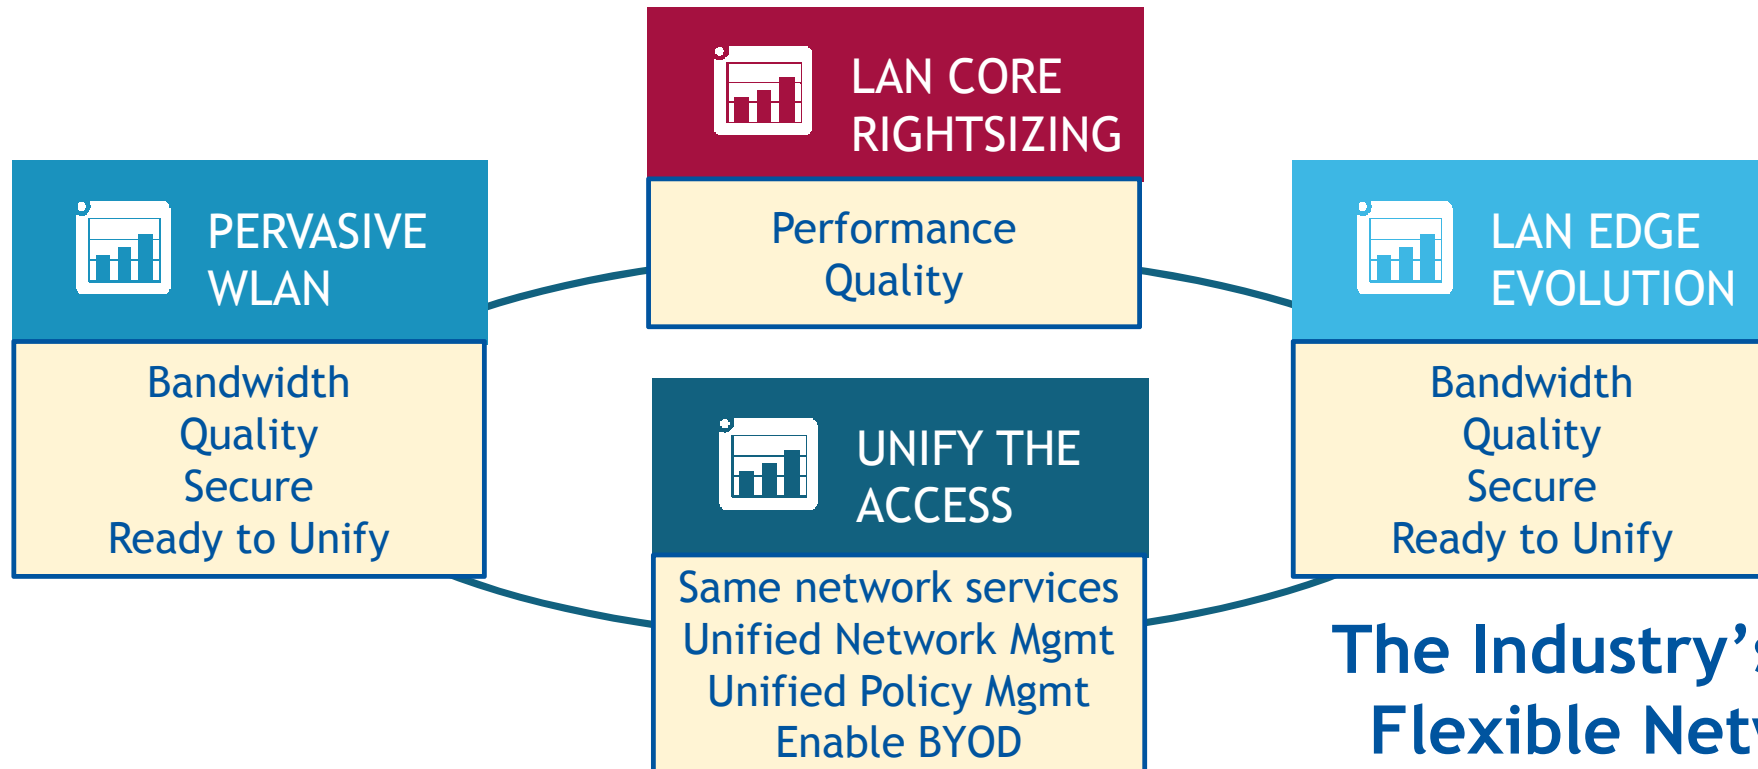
LAN CORE RIGHTSIZING

Performance
Quality

PERVASIVE WLAN

Bandwidth
Quality
Secure
Ready to Unify

LAN EDGE EVOLUTION

Bandwidth
Quality
Secure
Ready to Unify

UNIFY THE ACCESS

Same network services
Unified Network Mgmt
Unified Policy Mgmt
Enable BYOD

The Industry'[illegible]
Flexible Net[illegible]